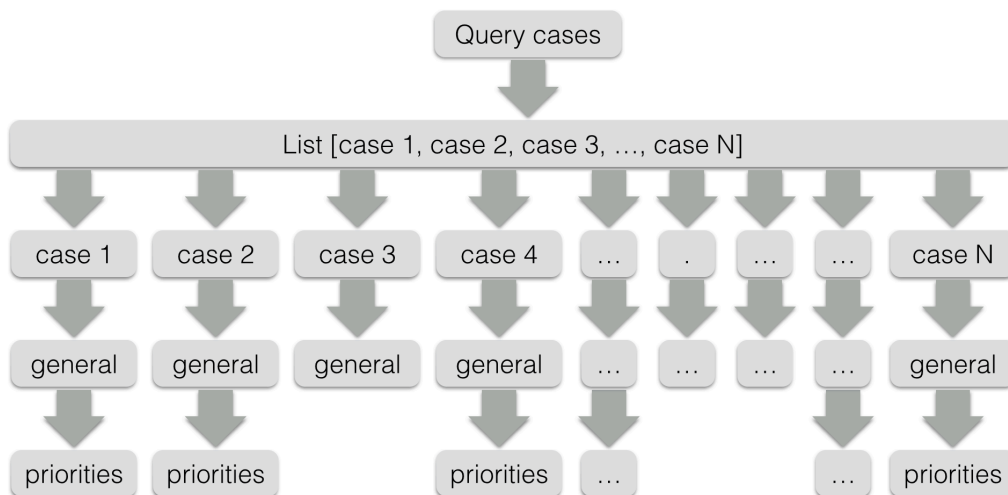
Query cases

List [case 1, case 2, case 3, …, case N]

case 1
general
priorities

case 2
general
priorities

case 3
general

case 4
general
priorities

…
…
…

.
…

…
…

…
…
…

case N
general
priorities